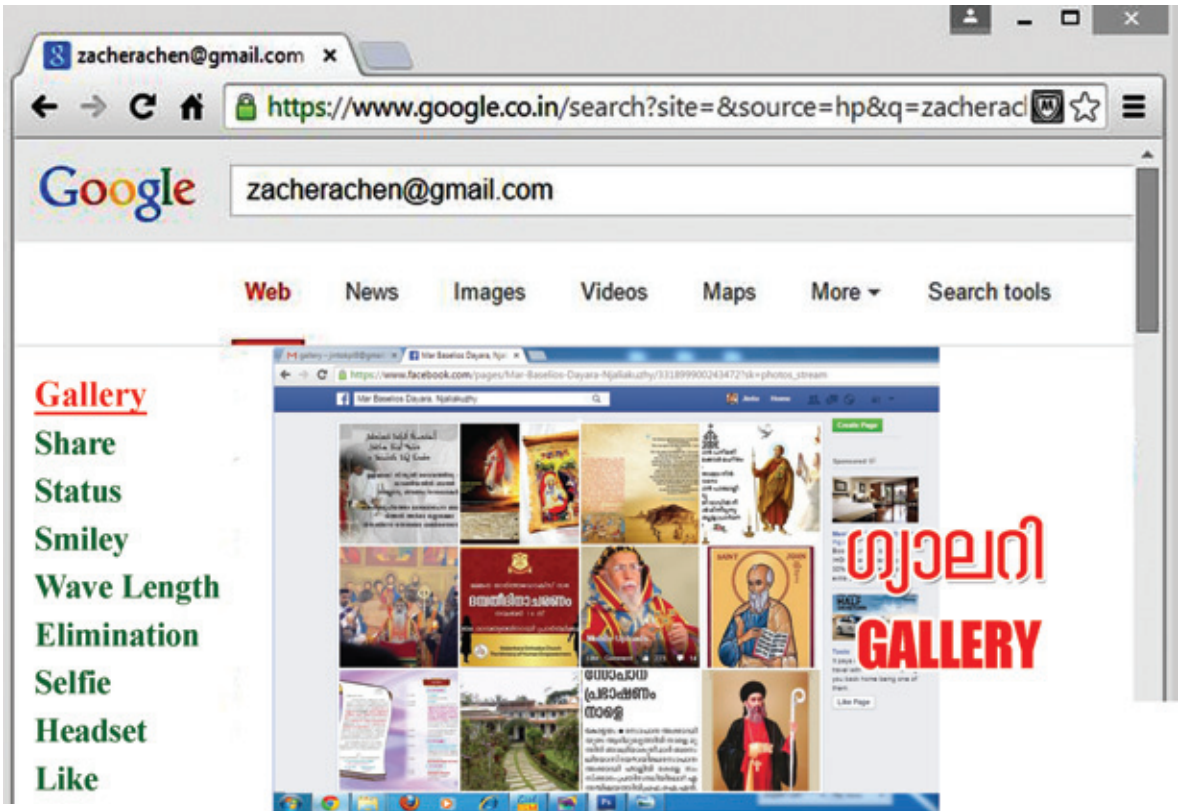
zacherachen@gmail.com ×

https://www.google.co.in/search?site=&source=hp&q=zacherac

Google zacherachen@gmail.com

Web News Images Videos Maps More ▾ Search tools

Gallery
Share
Status
Smiley
Wave Length
Elimination
Selfie
Headset
Like

gallery - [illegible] Mar Baselios Dayara, Njal

https://www.facebook.com/pages/Mar-Baselios-Dayara-Njaliakuzhy/331899900243472?sk=photos_stream

Mar Baselios Dayara, Njaliakuzhy

Create Page

Sponsored

SAINT JOHN

Like Page

ഗ്യാലറി
GALLERY